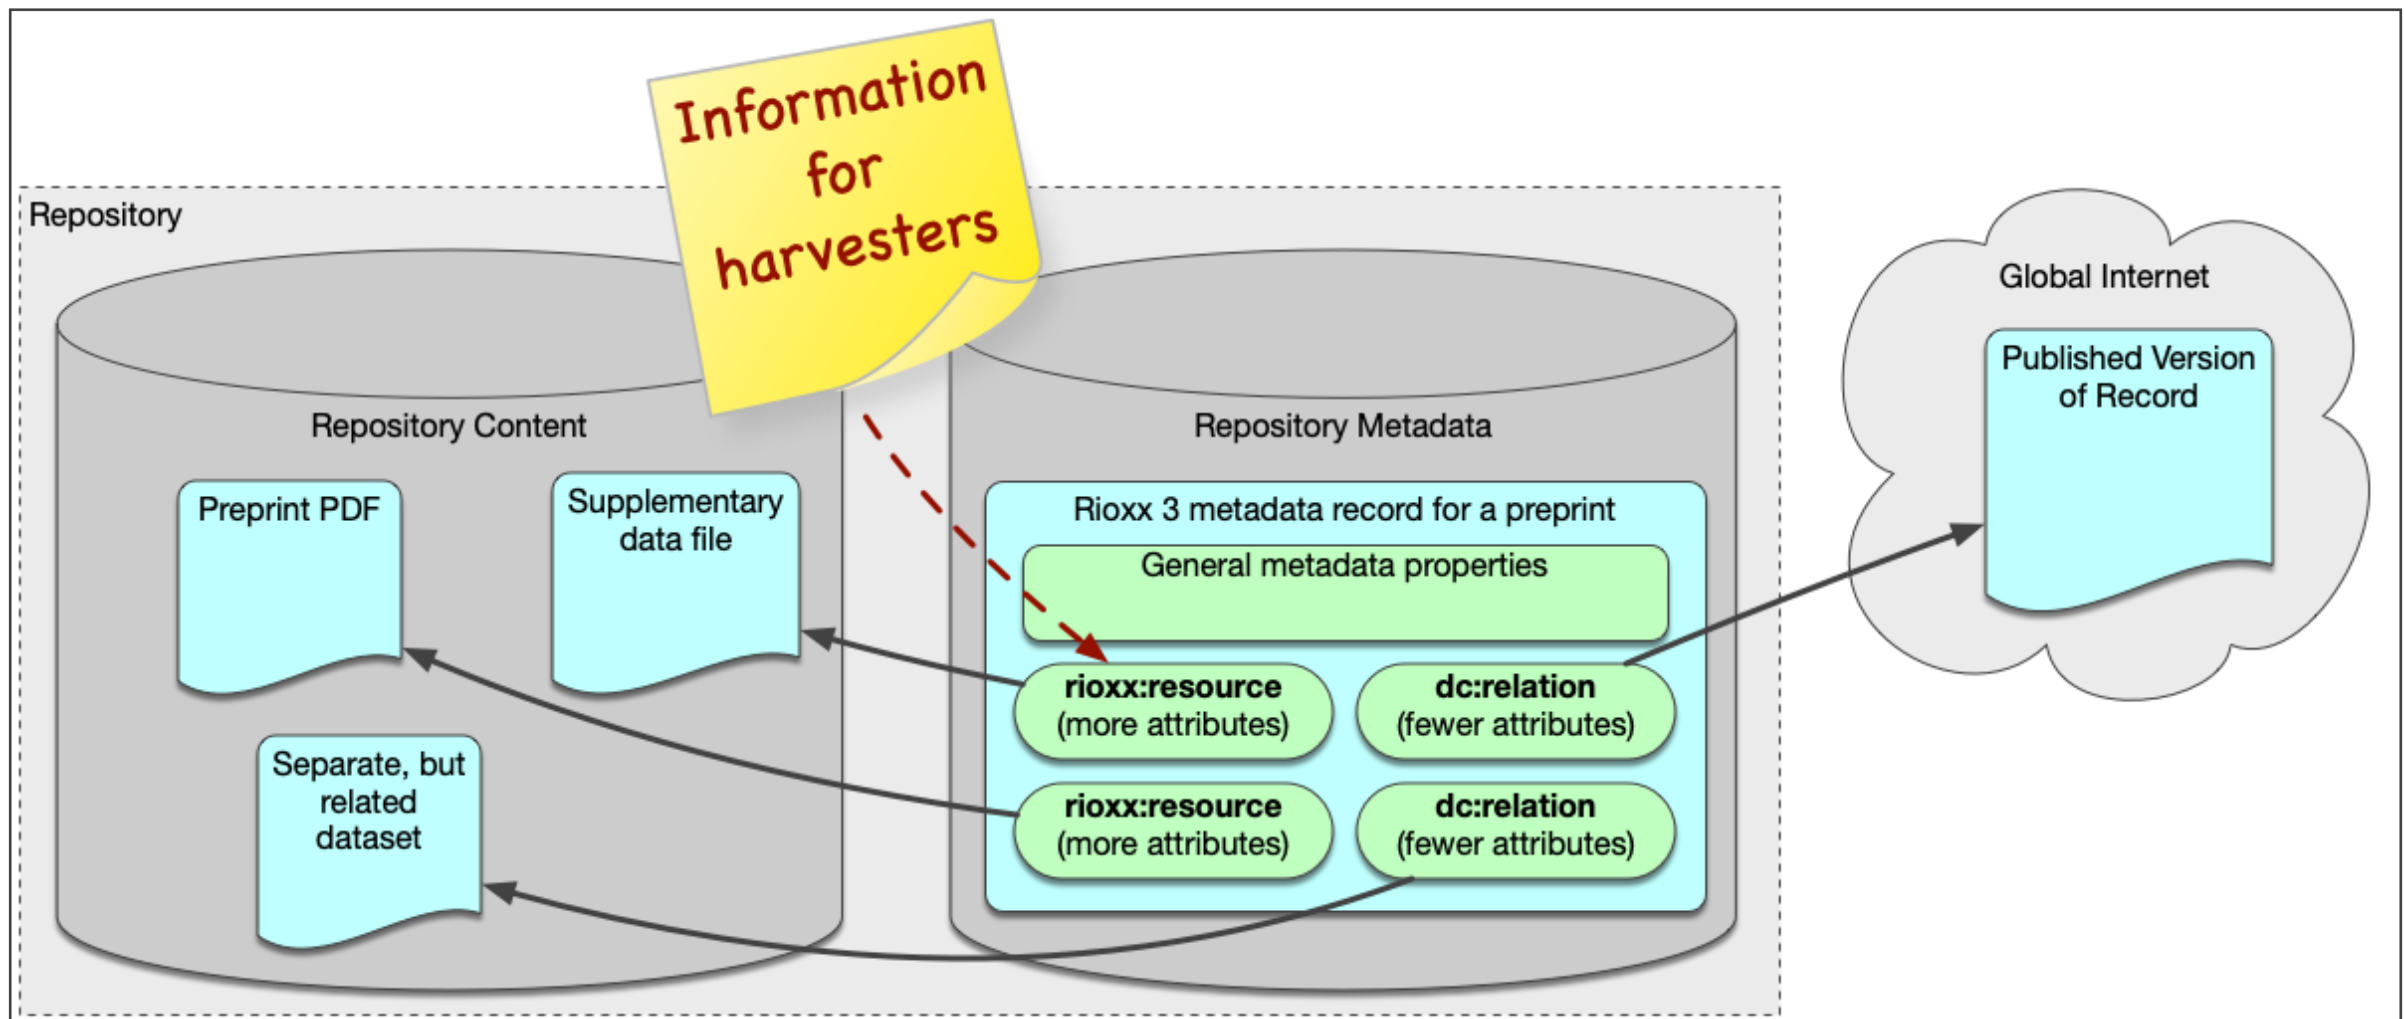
Information for harvesters

Repository

Repository Content

Preprint PDF

Supplementary data file

Separate, but related dataset

Repository Metadata

Rioxx 3 metadata record for a preprint

General metadata properties

**rioxx:resource** (more attributes)

**dc:relation** (fewer attributes)

**rioxx:resource** (more attributes)

**dc:relation** (fewer attributes)

Global Internet

Published Version of Record